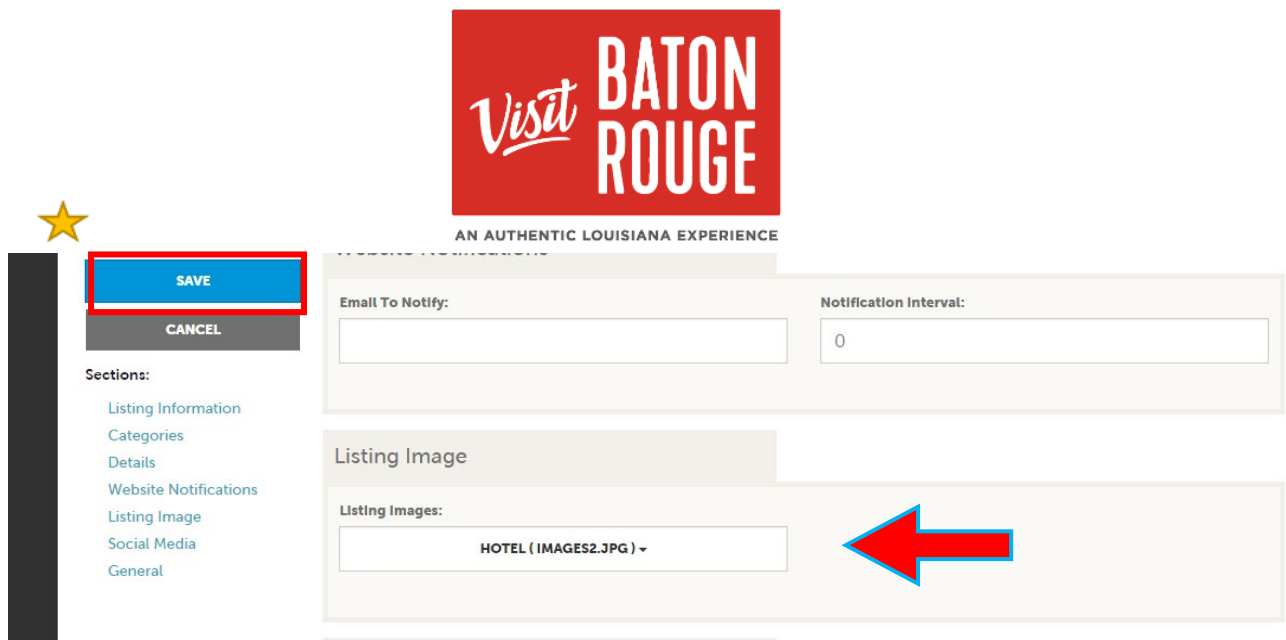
Visit BATON ROUGE

AN AUTHENTIC LOUISIANA EXPERIENCE

SAVE

CANCEL

Sections:

Listing Information
Categories
Details
Website Notifications
Listing Image
Social Media
General

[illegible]

Email To Notify:

Notification Interval:

0

Listing Image

Listing Images:

HOTEL ( IMAGES2.JPG ) ▾